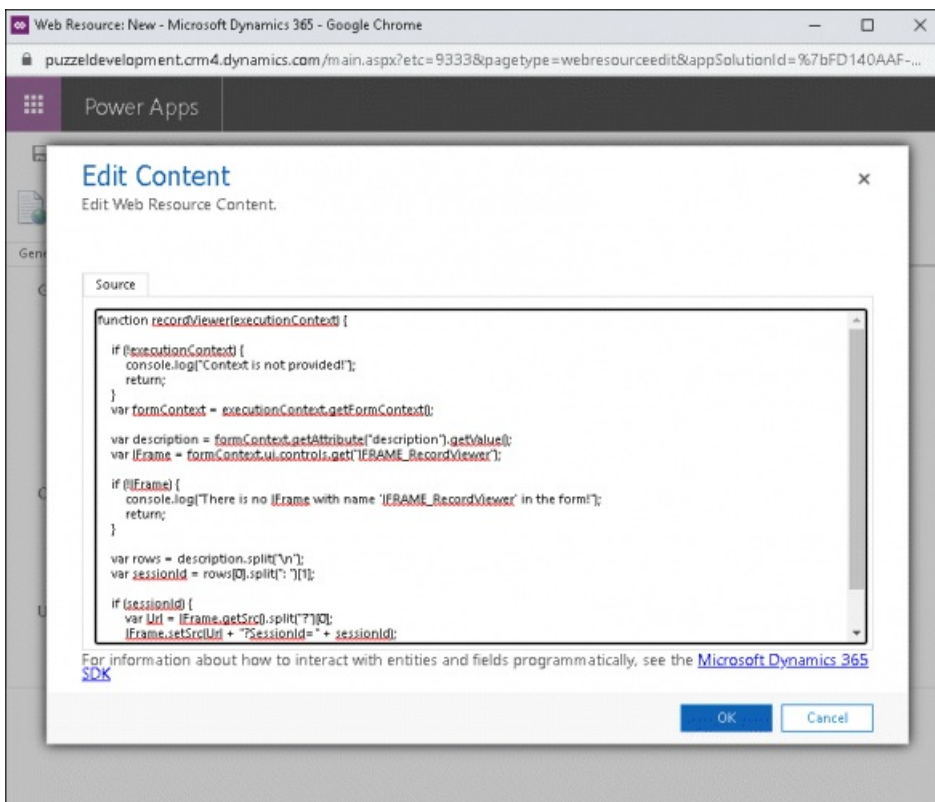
Web Resource: New - Microsoft Dynamics 365 - Google Chrome

puzzeldevelopment.crm4.dynamics.com/main.aspx?etc=9333&pagetype=webresourceedit&appSolutionId=%7bFD140AAF-...

Power Apps

Edit Content
Edit Web Resource Content.

Source

function recordViewer(executionContext) {

if (!executionContext) {
console.log("Context is not provided!");
return;
}
var formContext = executionContext.getFormContext();

var description = formContext.getAttribute("description").getValue();
var IFrame = formContext.ui.controls.get("IFRAME_RecordViewer");

if (!IFrame) {
console.log("There is no IFrame with name 'IFRAME_RecordViewer' in the form!");
return;
}

var rows = description.split("\n");
var sessionId = rows[0].split(": ")[1];

if (sessionId) {
var Url = IFrame.getSrc().split("?")[0];
IFrame.setSrc(Url + "?SessionId=" + sessionId);

For information about how to interact with entities and fields programmatically, see the Microsoft Dynamics 365 SDK

OK Cancel